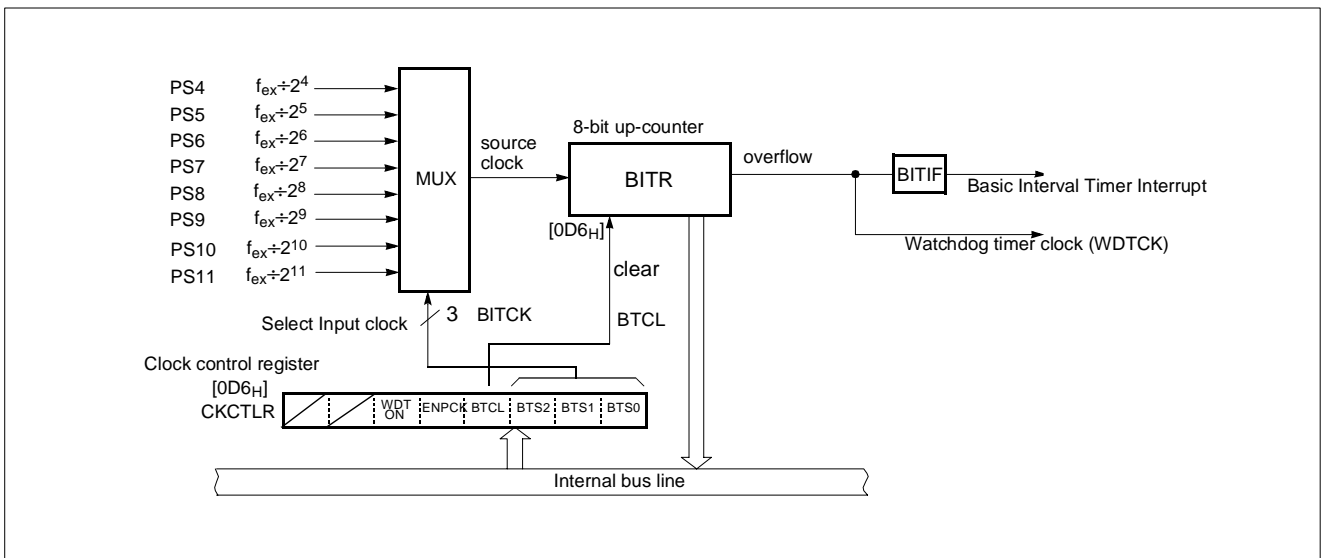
PS4 $f_{ex} \div 2^4$
PS5 $f_{ex} \div 2^5$
PS6 $f_{ex} \div 2^6$
PS7 $f_{ex} \div 2^7$
PS8 $f_{ex} \div 2^8$
PS9 $f_{ex} \div 2^9$
PS10 $f_{ex} \div 2^{10}$
PS11 $f_{ex} \div 2^{11}$

MUX

source clock

8-bit up-counter

BITR

overflow

BITIF

Basic Interval Timer Interrupt

Watchdog timer clock (WDTCK)

[$0D6_H$]

clear

Select Input clock

3

BITCK

BTCL

Clock control register
[$0D6_H$]
CKCTLR

| | | WDT ON | ENPCK | BTCL | BTS2 | BTS1 | BTS0 |
|---|---|---|---|---|---|---|---|

Internal bus line